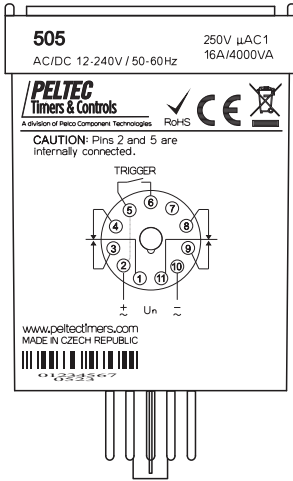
505
AC/DC 12-240V / 50-60Hz

250V µAC1
16A/4000VA

PELTEC
Timers & Controls
A division of Pelco Component Technologies

RoHS

CAUTION: Pins 2 and 5 are internally connected.

TRIGGER

6
5
7
4
8
3
9
2
10
1
11

+
~
Un
-
~

www.peltectimers.com
MADE IN CZECH REPUBLIC

01234567
0523